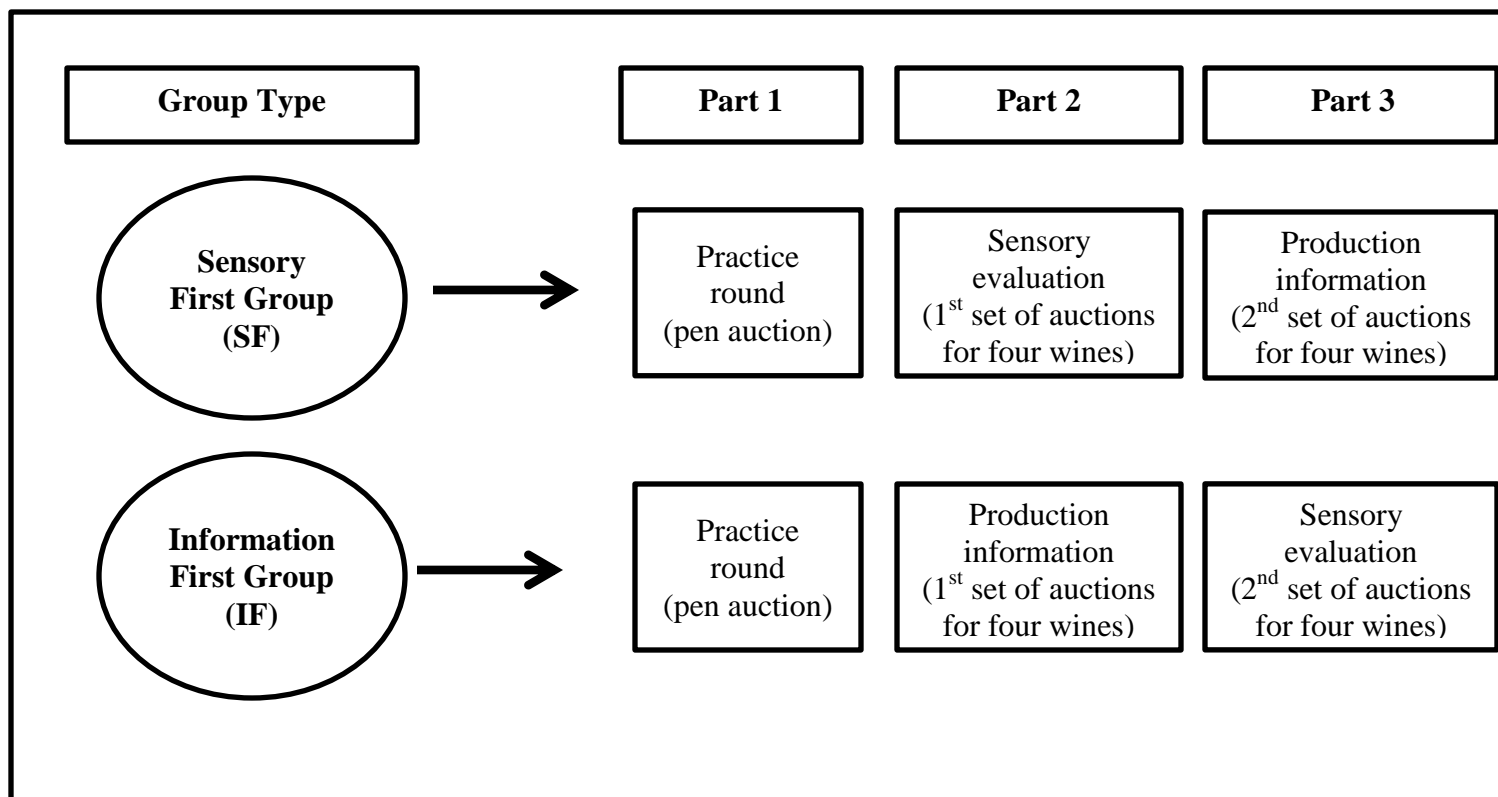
Group Type

Part 1

Part 2

Part 3

Sensory First Group (SF)

Practice round (pen auction)

Sensory evaluation ($1^{st}$ set of auctions for four wines)

Production information ($2^{nd}$ set of auctions for four wines)

Information First Group (IF)

Practice round (pen auction)

Production information ($1^{st}$ set of auctions for four wines)

Sensory evaluation ($2^{nd}$ set of auctions for four wines)